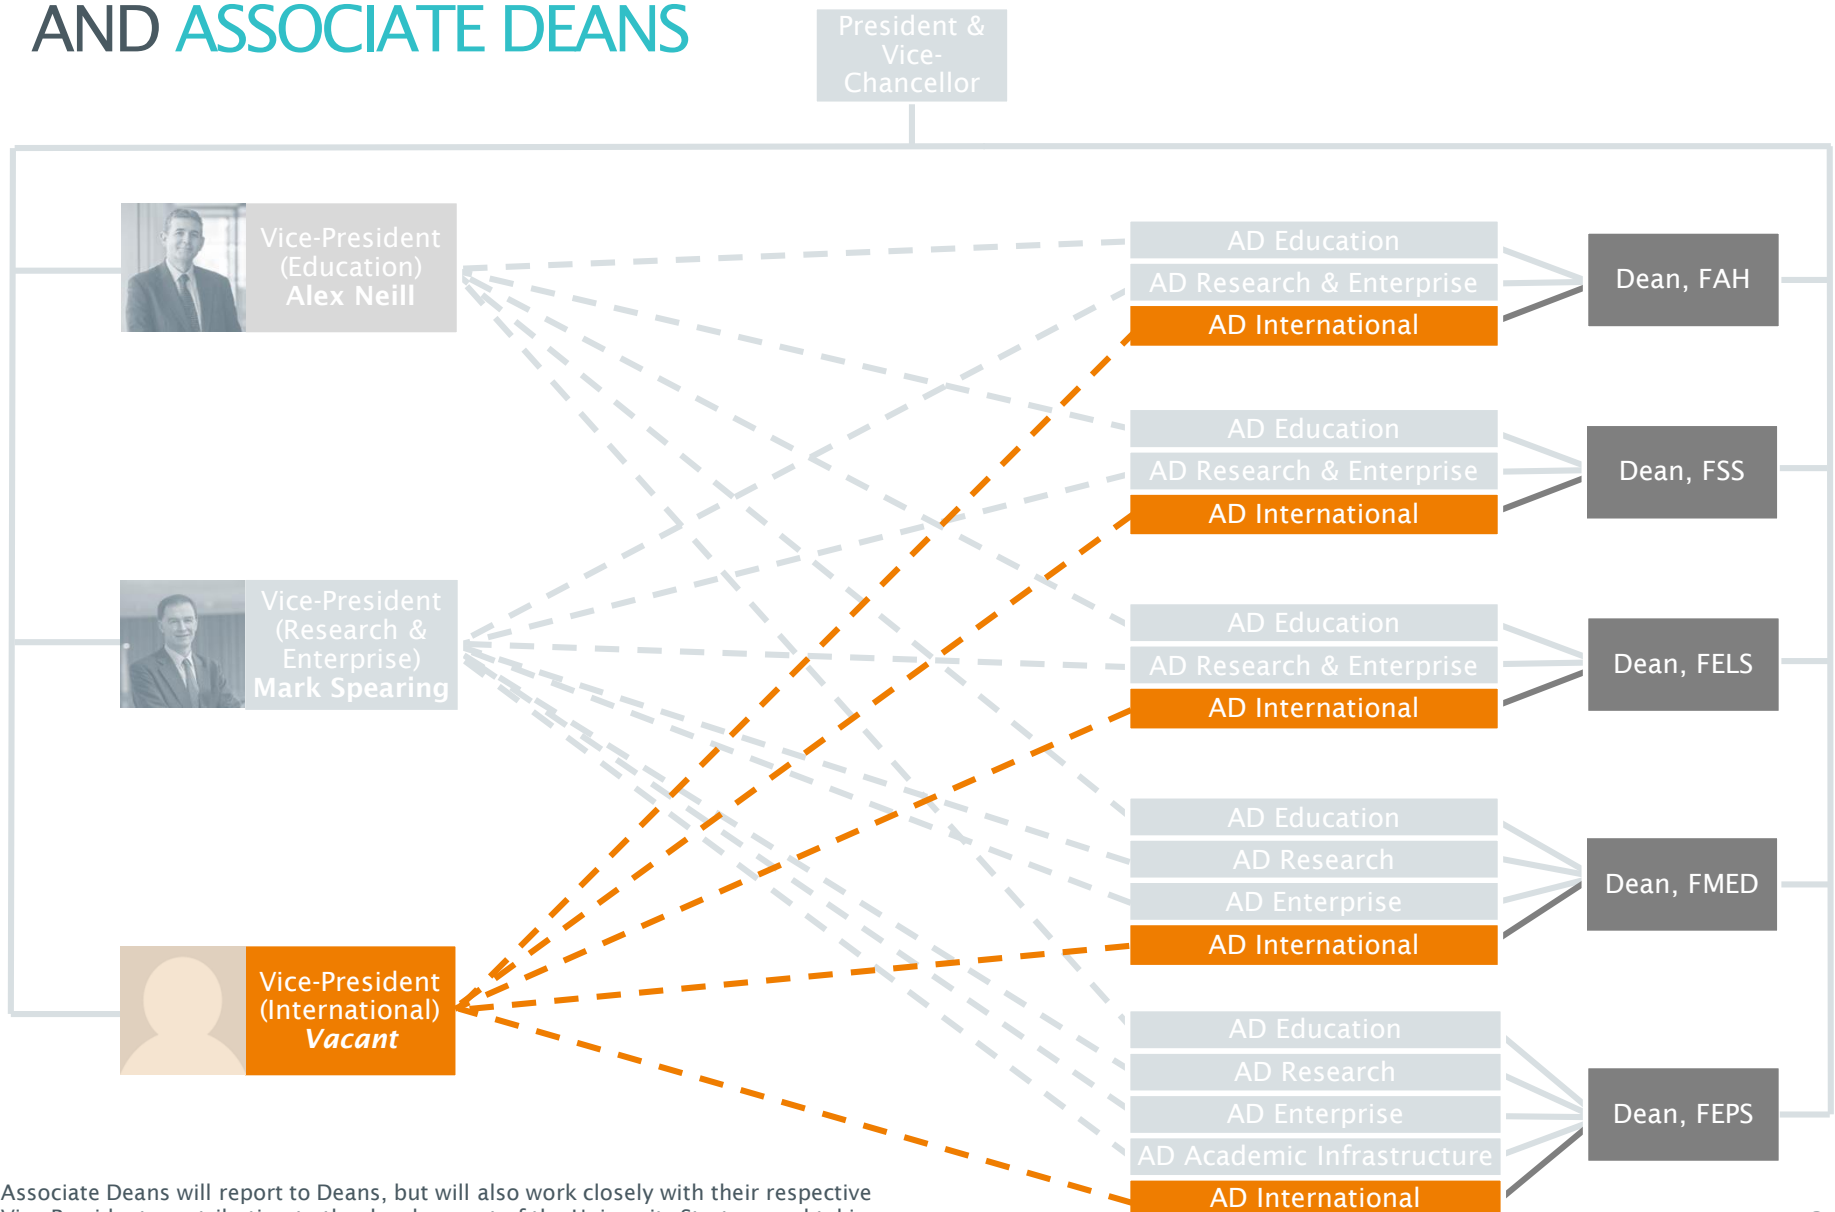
AND ASSOCIATE DEANS

President & Vice-Chancellor

Vice-President (Education) Alex Neill

Vice-President (Research & Enterprise) Mark Spearing

Vice-President (International) Vacant

AD Education
AD Research & Enterprise
AD International

Dean, FAH

AD Education
AD Research & Enterprise
AD International

Dean, FSS

AD Education
AD Research & Enterprise
AD International

Dean, FELS

AD Education
AD Research
AD Enterprise
AD International

Dean, FMED

AD Education
AD Research
AD Enterprise
AD Academic Infrastructure
AD International

Dean, FEPS

Associate Deans will report to Deans, but will also work closely with their respective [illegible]